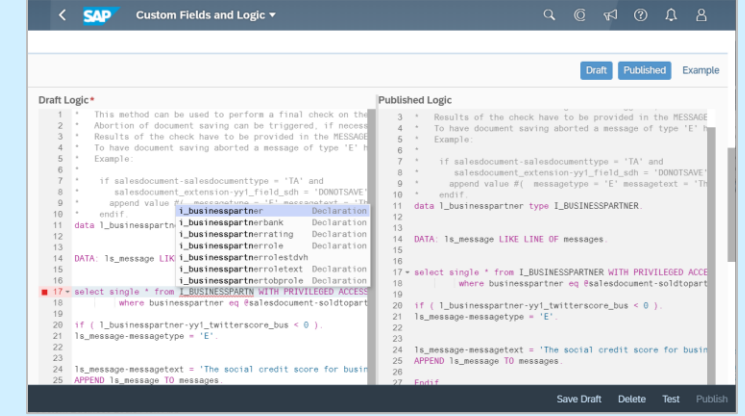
SAP Custom Fields and Logic ▾

Draft Published Example

Draft Logic*

1 * This method can be used to perform a final check on the
2 * Abortion of document saving can be triggered, if necess
3 * Results of the check have to be provided in the MESSAGE
4 * To have document saving aborted a message of type 'E' h
5 * Example:
6 *
7 * if salesdocument-salesdocumenttype = 'TA' and
8 * salesdocument_extension-yy1_field_sdh = 'DONOTSAVE'
9 * append value #( messagetype = 'E' messagetext = 'Th
10 * endif.
11 data l_businesspartne
12
13
14 DATA: ls_message LIK
15
16
17 select single * from I_BUSINESSPARTN WITH PRIVILEGED ACCESS
18 where businesspartner eq @salesdocument-soldtopart
19
20 if ( l_businesspartner-yy1_twitterscore_bus < 0 ).
21 ls_message-messagetype = 'E'.
22
23
24 ls_message-messagetext = 'The social credit score for busin
25 APPEND ls_message TO messages.

i_businesspartner Declaration
i_businesspartnerbank Declaration
i_businesspartnerrating Declaration
i_businesspartnerrole Declaration
i_businesspartnerrolestdvh
i_businesspartnerroletext Declaration
i_businesspartnertobprole Declaration

Published Logic

3 * Results of the check have to be provided in the MESSAGE
4 * To have document saving aborted a message of type 'E' h
5 * Example:
6 *
7 * if salesdocument-salesdocumenttype = 'TA' and
8 * salesdocument_extension-yy1_field_sdh = 'DONOTSAVE'
9 * append value #( messagetype = 'E' messagetext = 'Th
10 * endif.
11 data l_businesspartner type I_BUSINESSPARTNER.
12
13
14 DATA: ls_message LIKE LINE OF messages.
15
16
17 select single * from I_BUSINESSPARTNER WITH PRIVILEGED ACCE
18 where businesspartner eq @salesdocument-soldtopart
19
20 if ( l_businesspartner-yy1_twitterscore_bus < 0 ).
21 ls_message-messagetype = 'E'.
22
23
24 ls_message-messagetext = 'The social credit score for busin
25 APPEND ls_message TO messages.
26
27 Endif

Save Draft Delete Test Publish